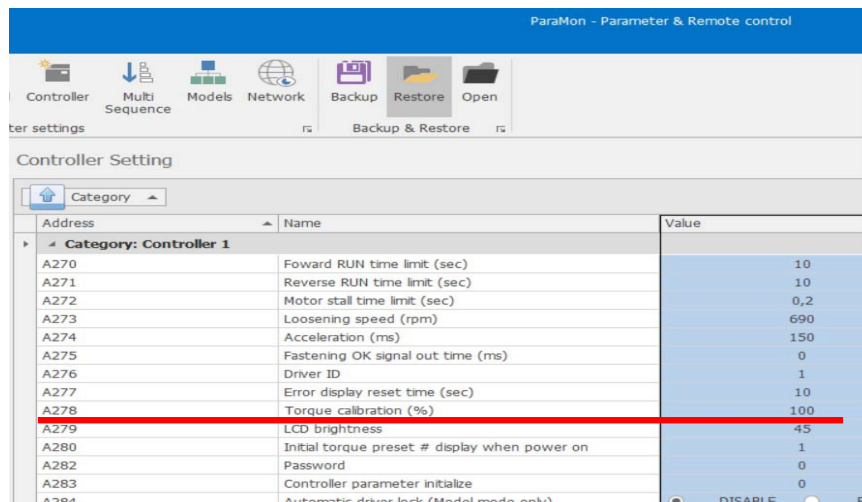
ParaMon - Parameter & Remote control

Controller
Multi Sequence
Models
Network
ter settings
Backup
Restore
Open
Backup & Restore

Controller Setting

Category

| Address | Name | Value |
|---|---|---|
| Category: Controller 1 | | |
| A270 | Foward RUN time limit (sec) | 10 |
| A271 | Reverse RUN time limit (sec) | 10 |
| A272 | Motor stall time limit (sec) | 0,2 |
| A273 | Loosening speed (rpm) | 690 |
| A274 | Acceleration (ms) | 150 |
| A275 | Fastening OK signal out time (ms) | 0 |
| A276 | Driver ID | 1 |
| A277 | Error display reset time (sec) | 10 |
| A278 | Torque calibration (%) | 100 |
| A279 | LCD brightness | 45 |
| A280 | Initial torque preset # display when power on | 1 |
| A282 | Password | 0 |
| A283 | Controller parameter initialize | 0 |
| A284 | Automatic driver lock (Model mode only) | DISABLE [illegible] |